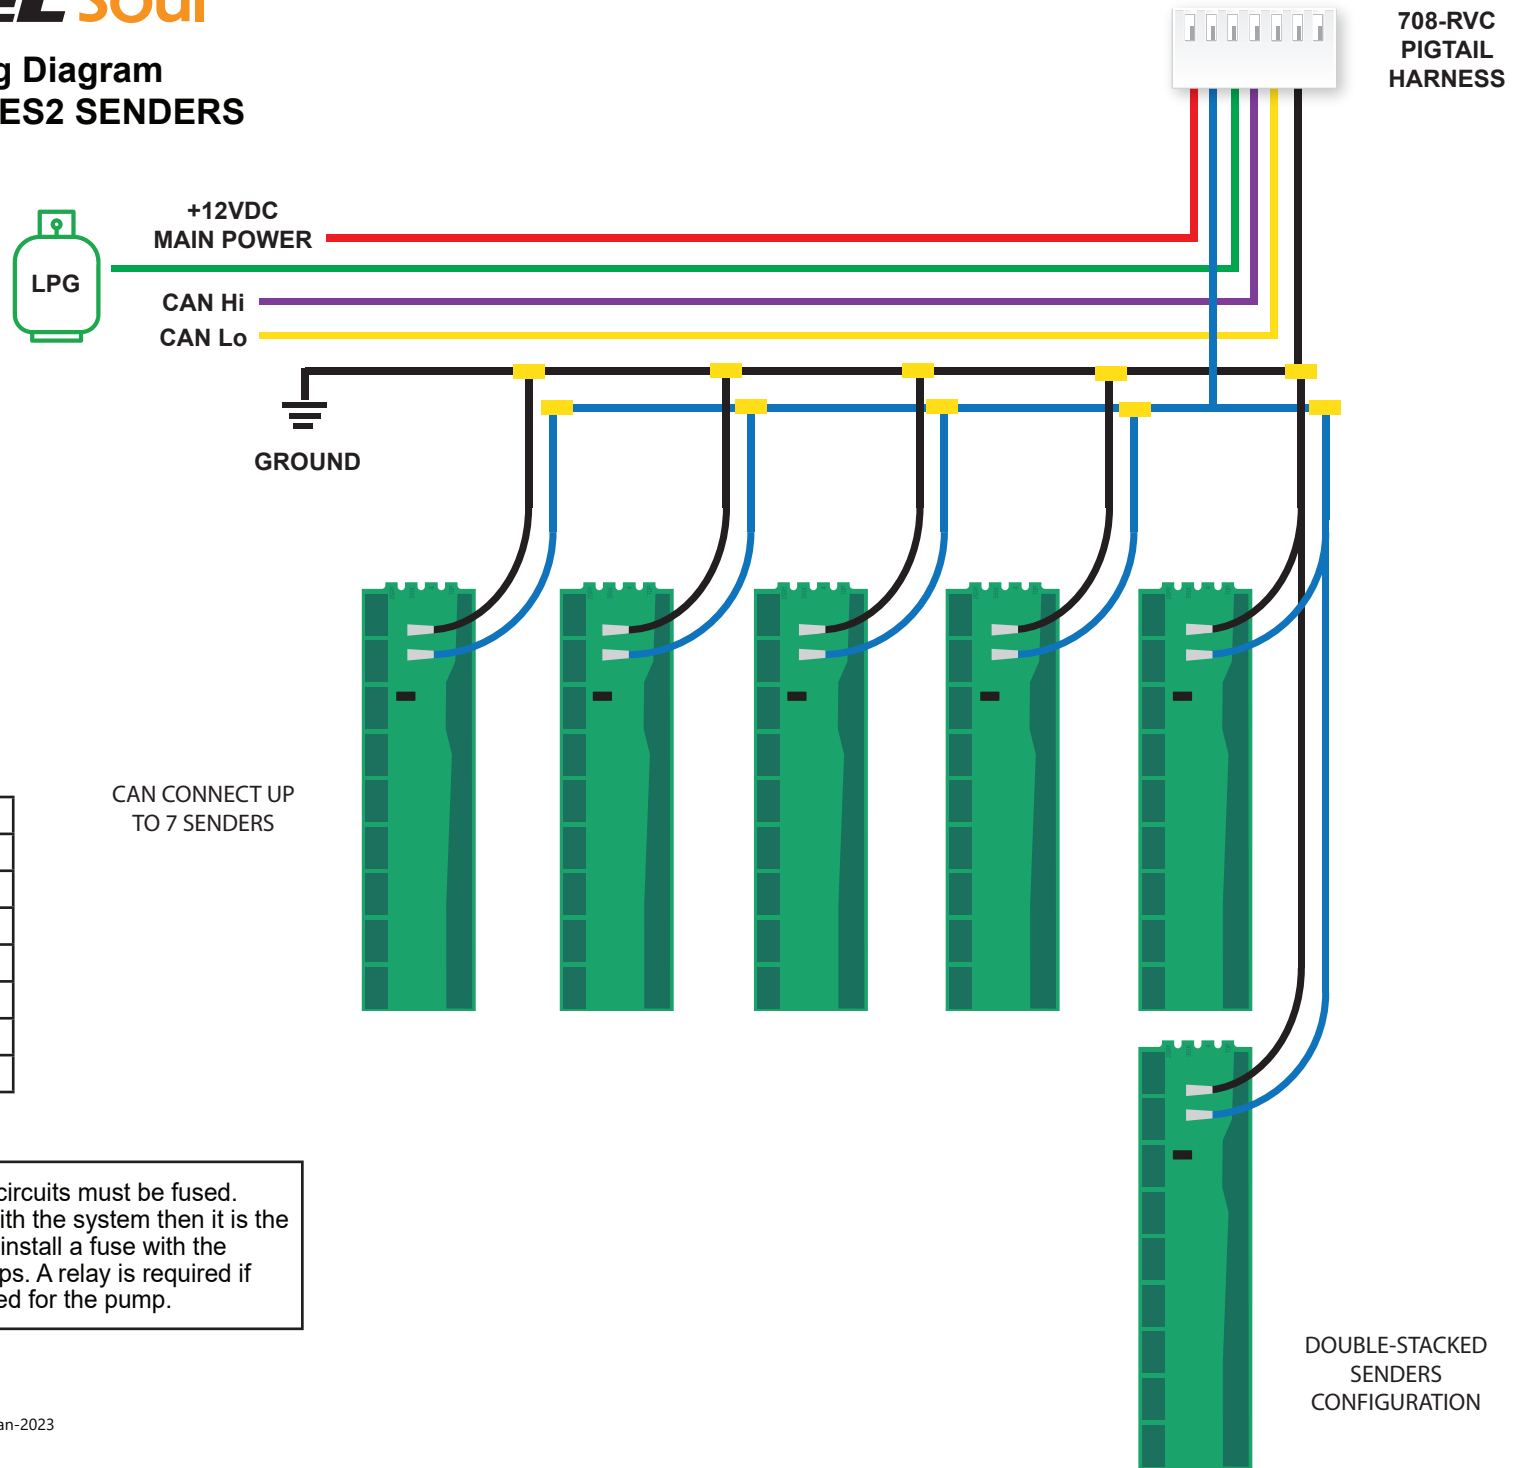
EL Soul

g Diagram
ES2 SENDERS

708-RVC
PIGTAIL
HARNESS

+12VDC
MAIN POWER

LPG

CAN Hi
CAN Lo

GROUND

CAN CONNECT UP
TO 7 SENDERS

circuits must be fused.
ith the system then it is the
install a fuse with the
ps. A relay is required if
ed for the pump.

DOUBLE-STACKED
SENDERS
CONFIGURATION

an-2023